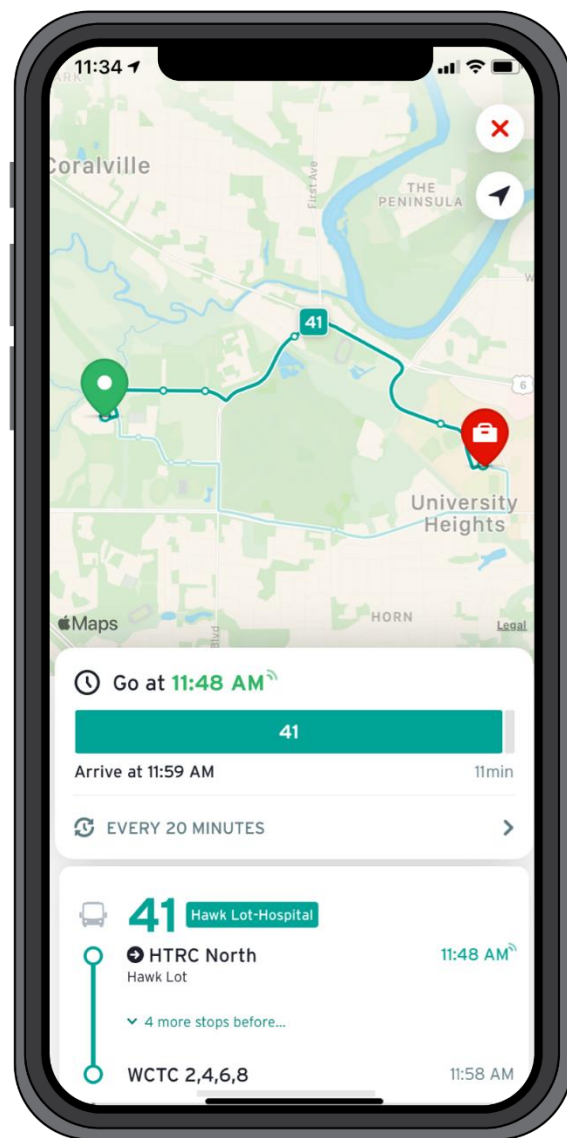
11:34

Coralville

First Ave

THE PENINSULA

41

6

University Heights

Maps

HORN

Legal

Go at 11:48 AM

41

Arrive at 11:59 AM

11min

EVERY 20 MINUTES

41 Hawk Lot-Hospital

HTRC North

Hawk Lot

11:48 AM

4 more stops before...

WCTC 2,4,6,8

11:58 AM